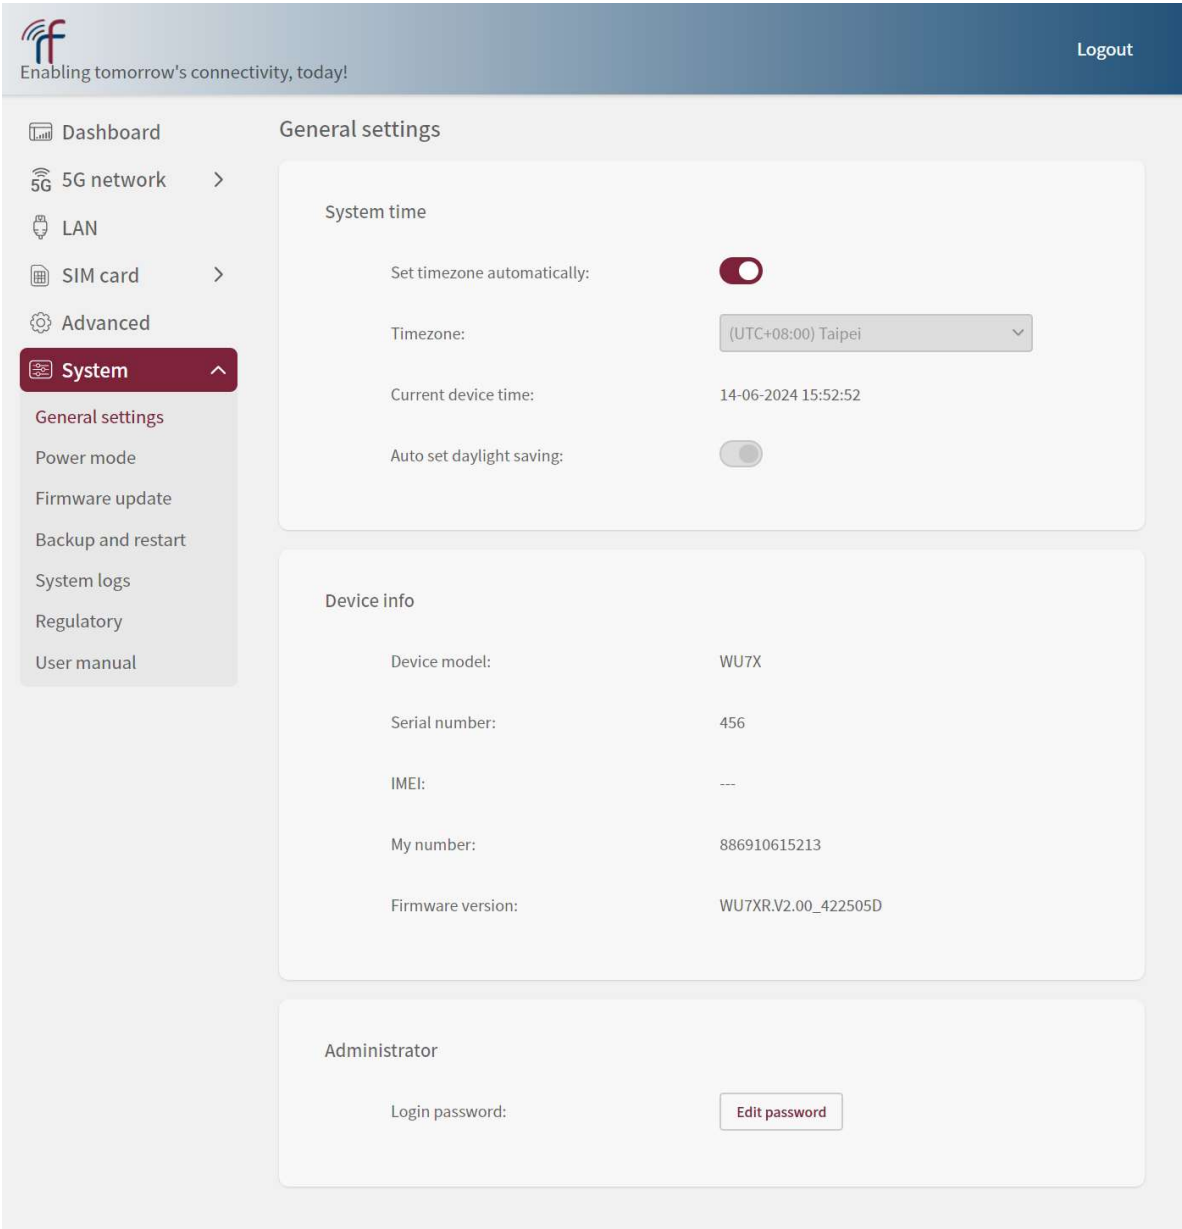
Enabling tomorrow's connectivity, today!

Logout

Dashboard
5G network
LAN
SIM card
Advanced
System
General settings
Power mode
Firmware update
Backup and restart
System logs
Regulatory
User manual

General settings

System time

Set timezone automatically:

Timezone: (UTC+08:00) Taipei

Current device time: 14-06-2024 15:52:52

Auto set daylight saving:

Device info

Device model: WU7X

Serial number: 456

IMEI: ---

My number: 886910615213

Firmware version: WU7XR.V2.00_422505D

Administrator

Login password: Edit password